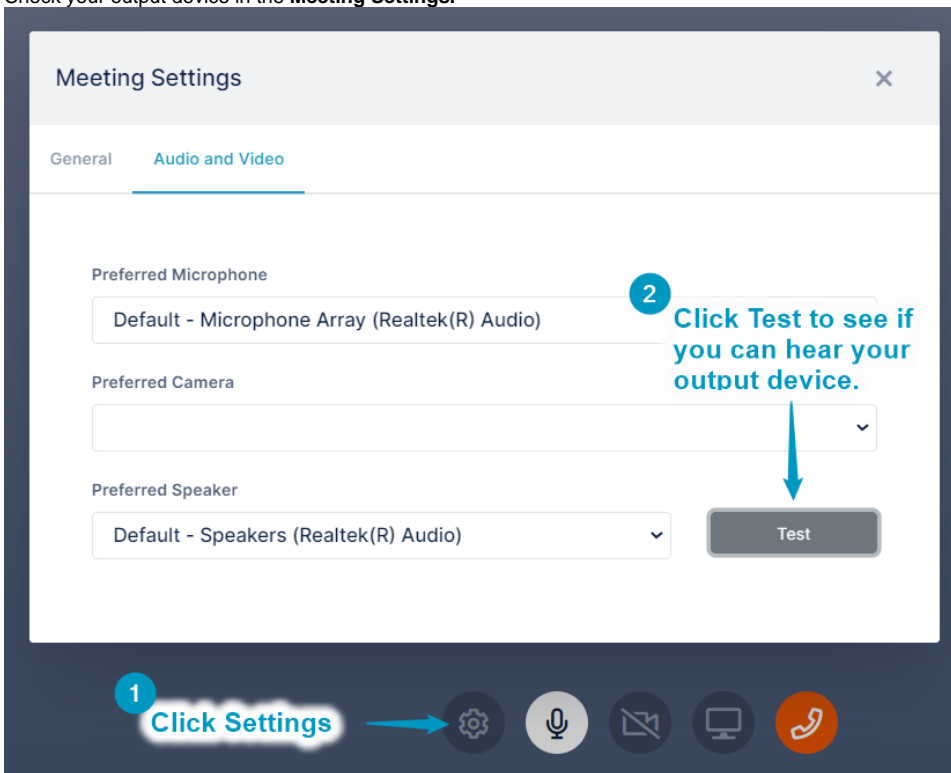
Check your output device in the **Meeting Settings.**

Meeting Settings ×

General Audio and Video

Preferred Microphone

Default - Microphone Array (Realtek(R) Audio)

2 Click Test to see if you can hear your output device.

Preferred Camera

Preferred Speaker

Default - Speakers (Realtek(R) Audio)

Test

1 Click Settings